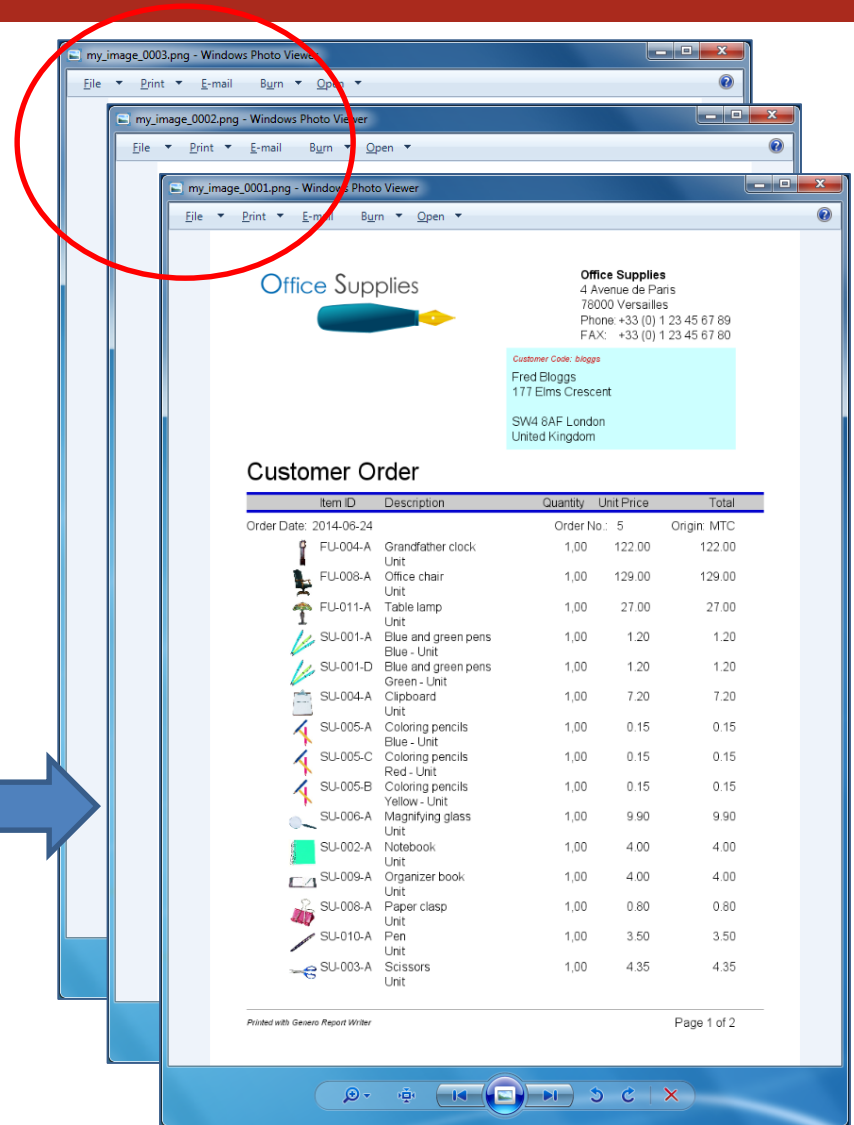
my_image_0003.png - Windows Photo Viewer

File ▾ Print ▾ E-mail Burn ▾ Open ▾

my_image_0002.png - Windows Photo Viewer

File ▾ Print ▾ E-mail Burn ▾ Open ▾

my_image_0001.png - Windows Photo Viewer

File ▾ Print ▾ E-mail Burn ▾ Open ▾

Office Supplies

Office Supplies
4 Avenue de Paris
78000 Versailles
Phone: +33 (0) 1 23 45 67 89
FAX: +33 (0) 1 23 45 67 80

Customer Code: bloggs
Fred Bloggs
177 Elms Crescent

SW4 8AF London
United Kingdom

Customer Order

| Item ID | Description | Quantity | Unit Price | Total |
|---|---|---|---|---|
| Order Date: 2014-06-24 | | Order No.: 5 | | Origin: MTC |
| FU-004-A | Grandfather clock Unit | 1,00 | 122.00 | 122.00 |
| FU-008-A | Office chair Unit | 1,00 | 129.00 | 129.00 |
| FU-011-A | Table lamp Unit | 1,00 | 27.00 | 27.00 |
| SU-001-A | Blue and green pens Blue - Unit | 1,00 | 1.20 | 1.20 |
| SU-001-D | Blue and green pens Green - Unit | 1,00 | 1.20 | 1.20 |
| SU-004-A | Clipboard Unit | 1,00 | 7.20 | 7.20 |
| SU-005-A | Coloring pencils Blue - Unit | 1,00 | 0.15 | 0.15 |
| SU-005-C | Coloring pencils Red - Unit | 1,00 | 0.15 | 0.15 |
| SU-005-B | Coloring pencils Yellow - Unit | 1,00 | 0.15 | 0.15 |
| SU-006-A | Magnifying glass Unit | 1,00 | 9.90 | 9.90 |
| SU-002-A | Notebook Unit | 1,00 | 4.00 | 4.00 |
| SU-009-A | Organizer book Unit | 1,00 | 4.00 | 4.00 |
| SU-008-A | Paper clasp Unit | 1,00 | 0.80 | 0.80 |
| SU-010-A | Pen Unit | 1,00 | 3.50 | 3.50 |
| SU-003-A | Scissors Unit | 1,00 | 4.35 | 4.35 |

Printed with Genero Report Writer

Page 1 of 2